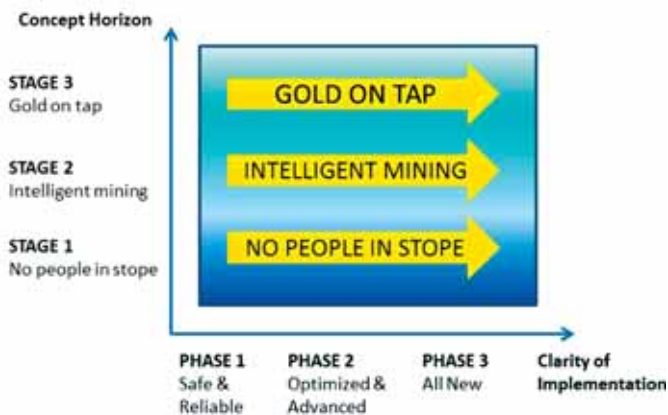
Concept Horizon

STAGE 3
Gold on tap

STAGE 2
Intelligent mining

STAGE 1
No people in stope

GOLD ON TAP

INTELLIGENT MINING

NO PEOPLE IN STOPE

PHASE 1
Safe & Reliable

PHASE 2
Optimized & Advanced

PHASE 3
All New

Clarity of Implementation